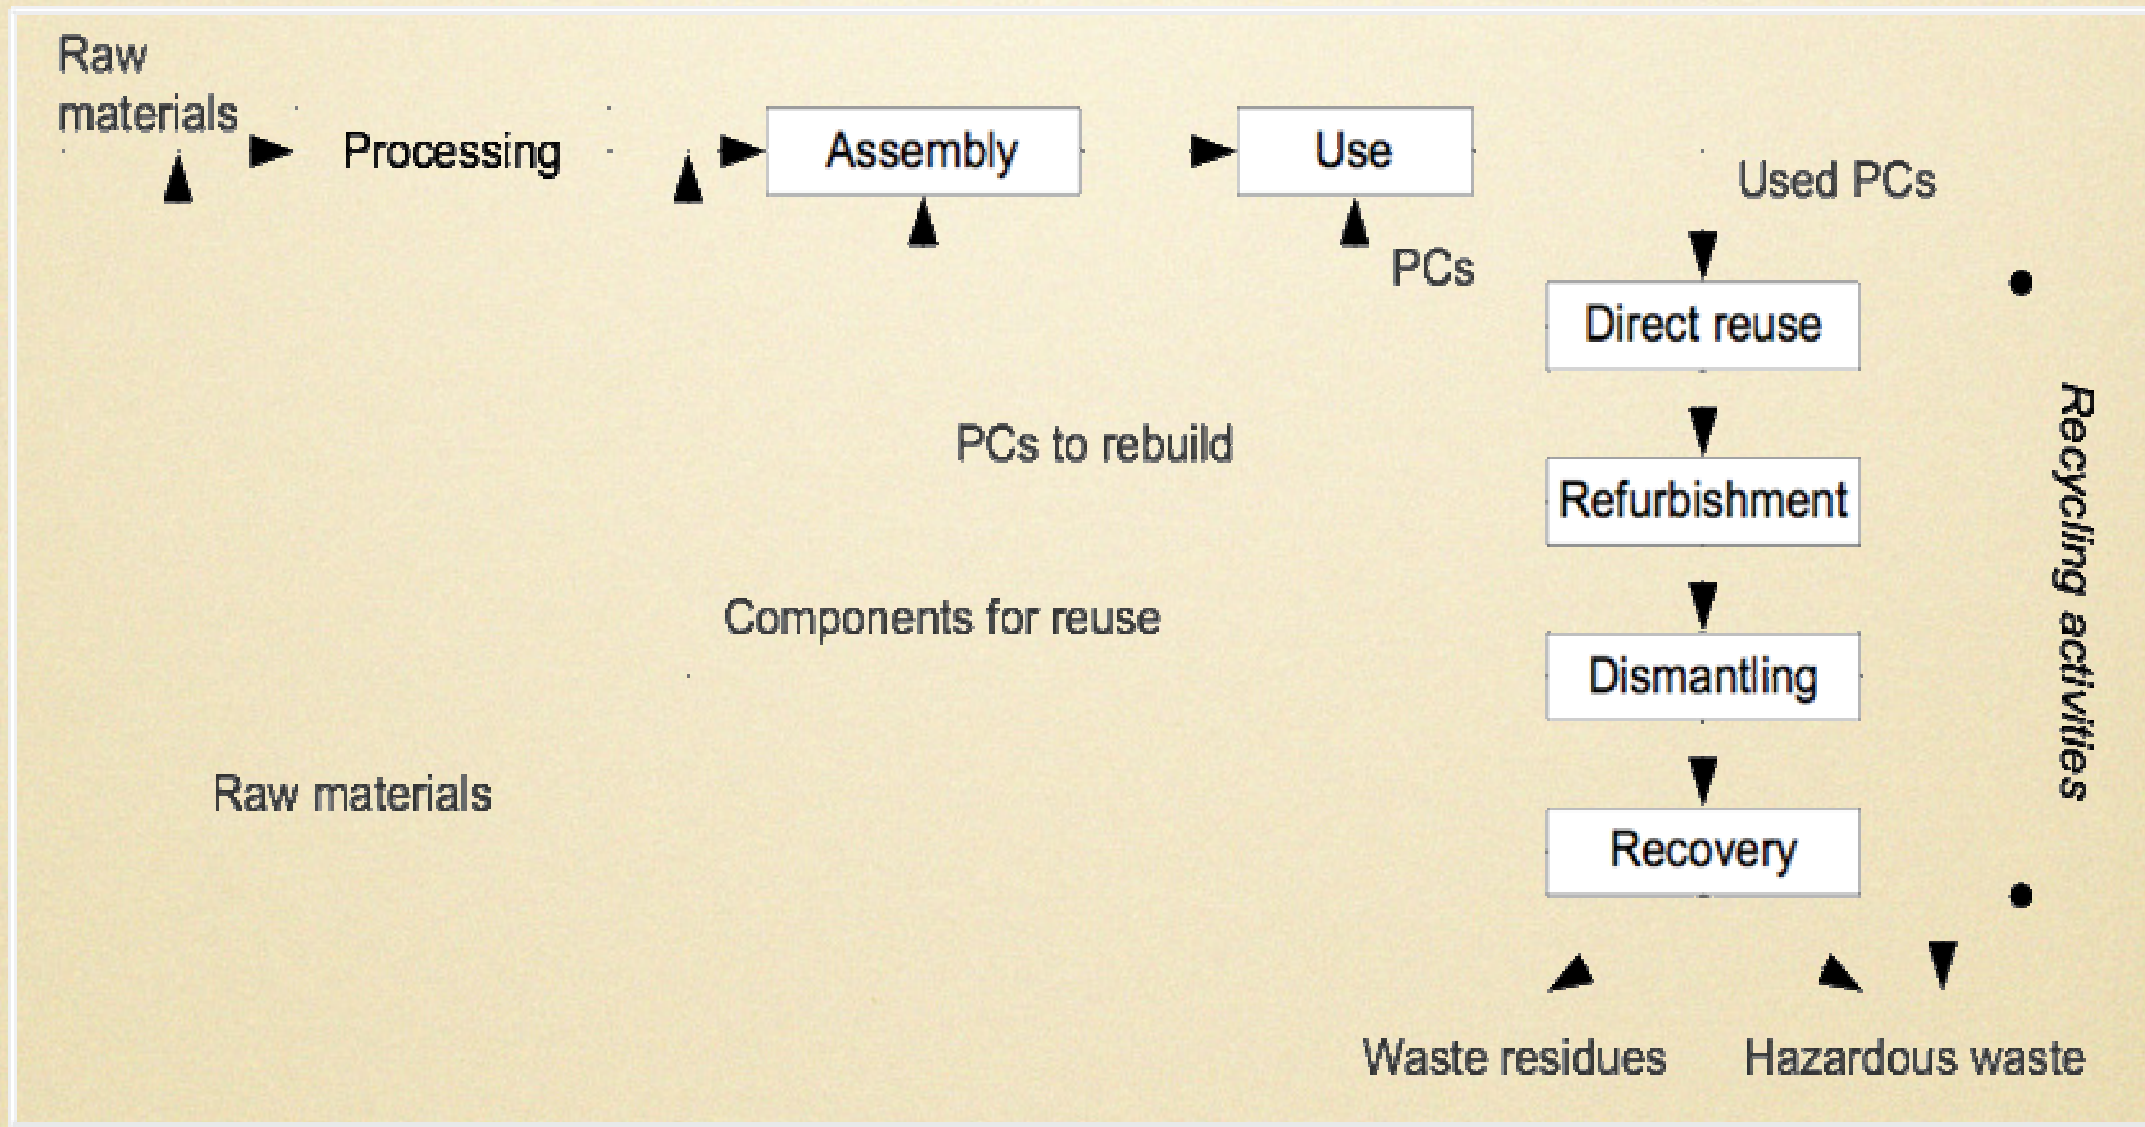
Raw materials

Processing

Assembly

Use

Used PCs

PCs

Direct reuse

PCs to rebuild

Refurbishment

Components for reuse

Dismantling

Raw materials

Recovery

Recycling activities

Waste residues

Hazardous waste